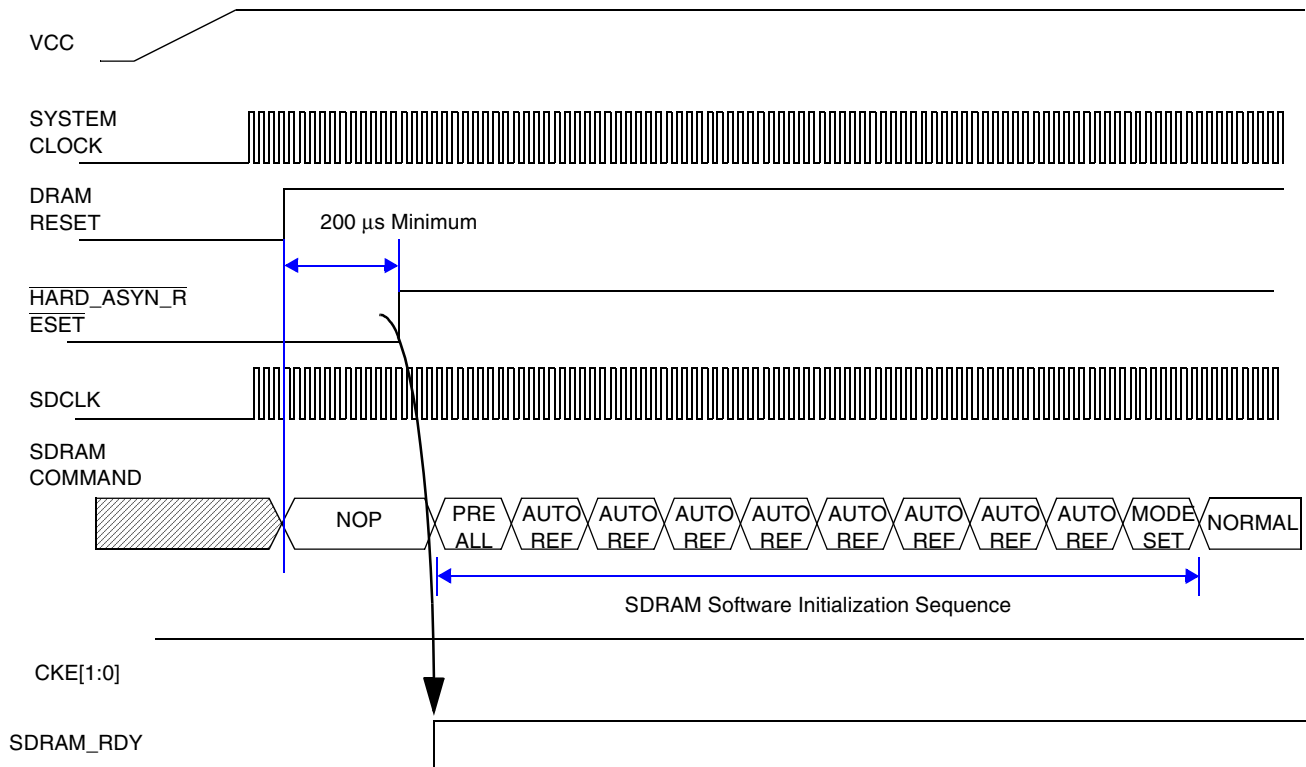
VCC

SYSTEM CLOCK

DRAM RESET

200 μs Minimum

$\overline{\text{HARD\_ASYN\_RESET}}$

SDCLK

SDRAM COMMAND

NOP

PRE ALL

AUTO REF

AUTO REF

AUTO REF

AUTO REF

AUTO REF

AUTO REF

AUTO REF

AUTO REF

MODE SET

NORMAL

SDRAM Software Initialization Sequence

CKE[1:0]

SDRAM_RDY